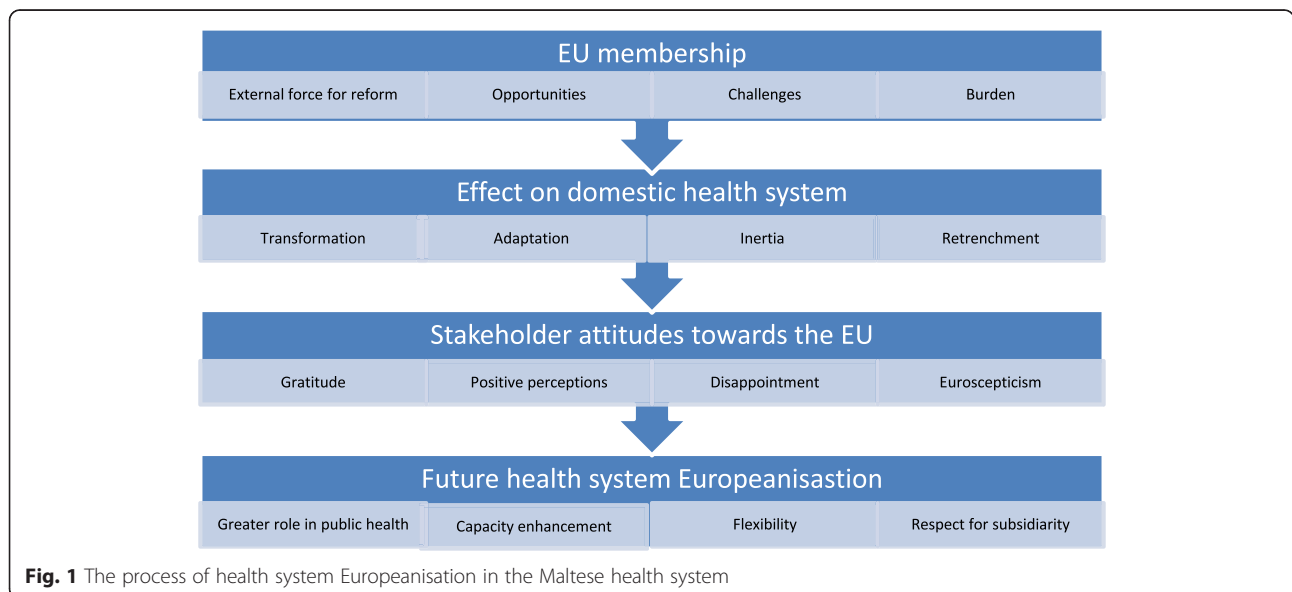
EU membership

External force for reform | Opportunities | Challenges | Burden

Effect on domestic health system

Transformation | Adaptation | Inertia | Retrenchment

Stakeholder attitudes towards the EU

Gratitude | Positive perceptions | Disappointment | Euroscepticism

Future health system Europeanisastion

Greater role in public health | Capacity enhancement | Flexibility | Respect for subsidiarity

**Fig. 1** The process of health system Europeanisation in the Maltese health system